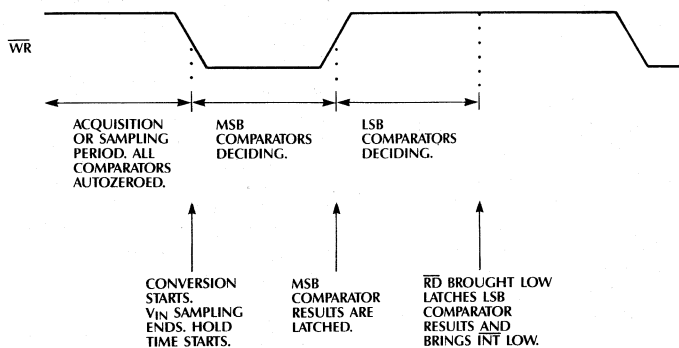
$\overline{WR}$

ACQUISITION OR SAMPLING PERIOD. ALL COMPARATORS AUTOZEROED.

MSB COMPARATORS DECIDING.

LSB COMPARATORS DECIDING.

CONVERSION STARTS. $V_{IN}$ SAMPLING ENDS. HOLD TIME STARTS.

MSB COMPARATOR RESULTS ARE LATCHED.

$\overline{RD}$ BROUGHT LOW LATCHES LSB COMPARATOR RESULTS AND BRINGS $\overline{INT}$ LOW.